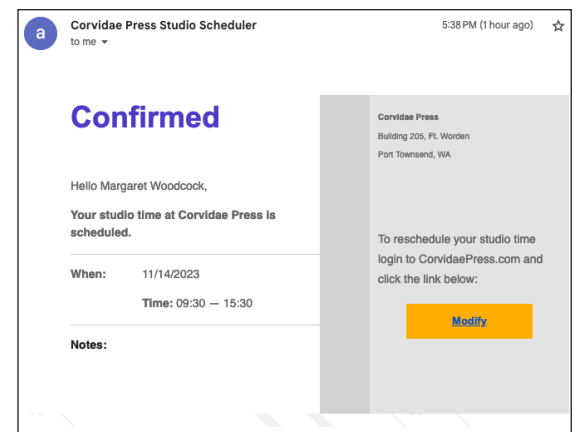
a

Corvidae Press Studio Scheduler
to me

5:38 PM (1 hour ago)

Confirmed

Hello Margaret Woodcock,

Your studio time at Corvidae Press is scheduled.

When: 11/14/2023

Time: 09:30 — 15:30

Notes:

Corvidae Press
Building 205, Ft. Worden
Port Townsend, WA

To reschedule your studio time login to CorvidaePress.com and click the link below:

Modify